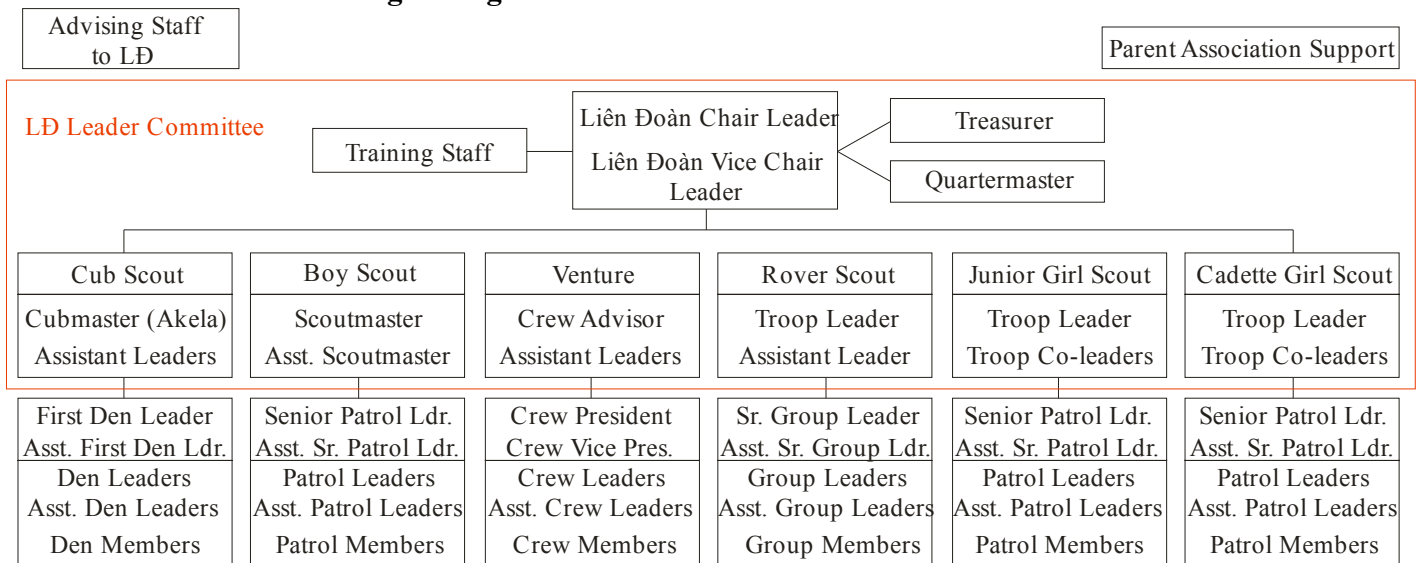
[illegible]

Advising Staff to LĐ

Parent Association Support

LĐ Leader Committee

Training Staff

Liên Đoàn Chair Leader

Liên Đoàn Vice Chair Leader

Treasurer

Quartermaster

| Cub Scout | Boy Scout | Venture | Rover Scout | Junior Girl Scout | Cadette Girl Scout |
|---|---|---|---|---|---|
| Cubmaster (Akela) Assistant Leaders | Scoutmaster Asst. Scoutmaster | Crew Advisor Assistant Leaders | Troop Leader Assistant Leader | Troop Leader Troop Co-leaders | Troop Leader Troop Co-leaders |
| First Den Leader Asst. First Den Ldr. | Senior Patrol Ldr. Asst. Sr. Patrol Ldr. | Crew President Crew Vice Pres. | Sr. Group Leader Asst. Sr. Group Ldr. | Senior Patrol Ldr. Asst. Sr. Patrol Ldr. | Senior Patrol Ldr. Asst. Sr. Patrol Ldr. |
| Den Leaders Asst. Den Leaders | Patrol Leaders Asst. Patrol Leaders | Crew Leaders Asst. Crew Leaders | Group Leaders Asst. Group Leaders | Patrol Leaders Asst. Patrol Leaders | Patrol Leaders Asst. Patrol Leaders |
| Den Members | Patrol Members | Crew Members | Group Members | Patrol Members | Patrol Members |